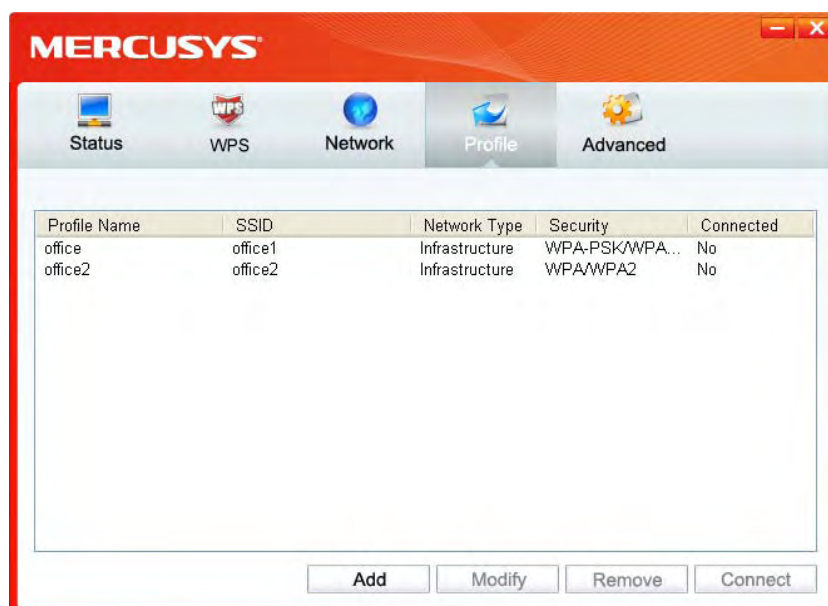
MERCUSYS

Status WPS Network Profile Advanced

WPS

| Profile Name | SSID | Network Type | Security | Connected |
|---|---|---|---|---|
| office | office1 | Infrastructure | WPA-PSK/WPA... | No |
| office2 | office2 | Infrastructure | WPA/WPA2 | No |

Add Modify Remove Connect